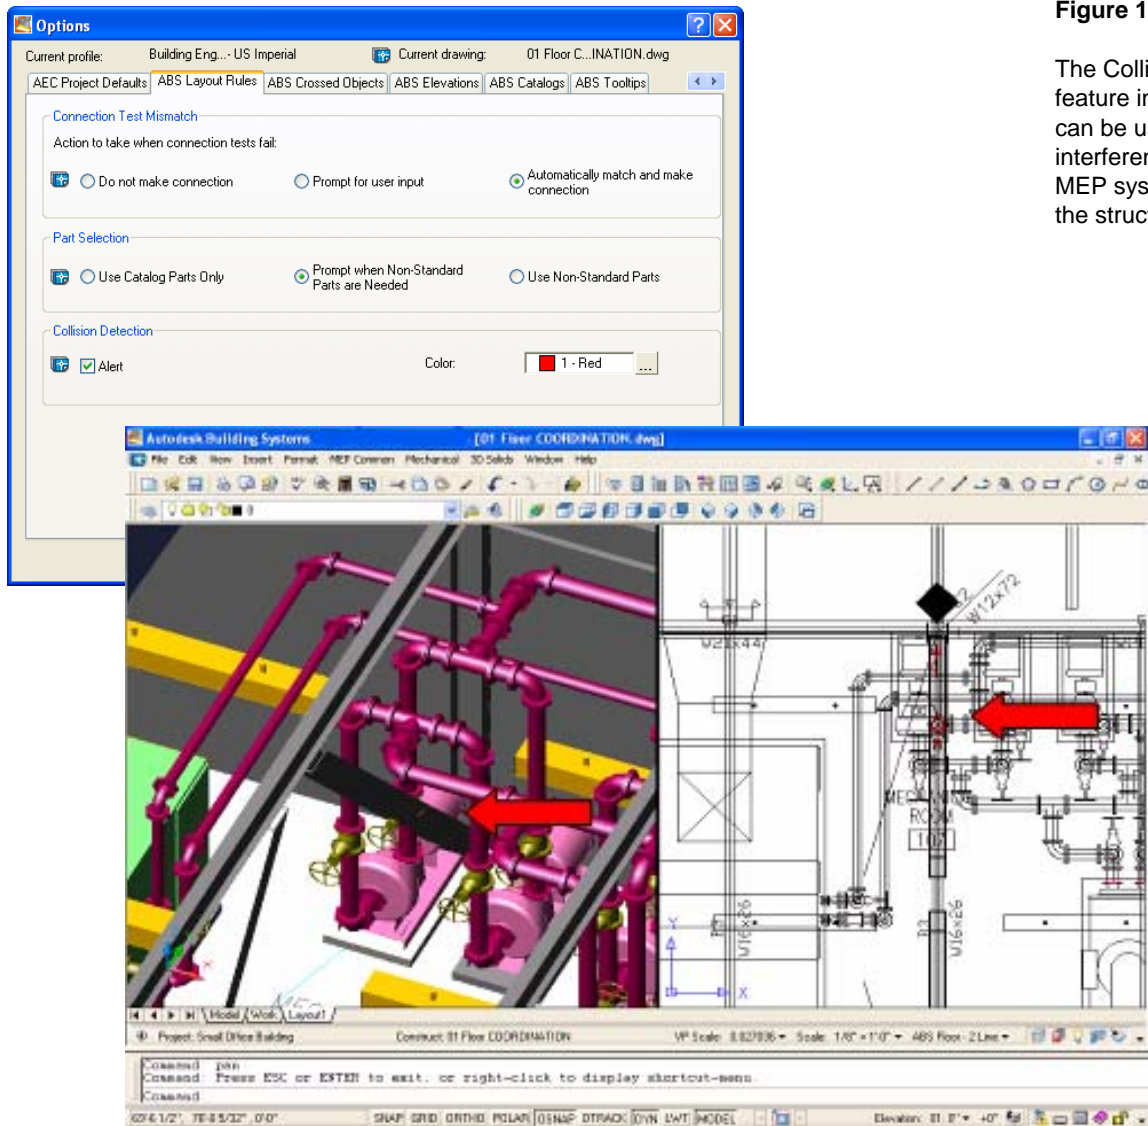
Options

Current profile: Building Eng...- US Imperial

Current drawing: 01 Floor C...INATION.dwg

AEC Project Defaults | ABS Layout Rules | ABS Crossed Objects | ABS Elevations | ABS Catalogs | ABS Tooltips

Connection Test Mismatch

Action to take when connection tests fail:

Do not make connection

Prompt for user input

Automatically match and make connection

Part Selection

Use Catalog Parts Only

Prompt when Non-Standard Parts are Needed

Use Non-Standard Parts

Collision Detection

Alert

Color:

1 - Red

...

Autodesk Building Systems [01 Floor COORDINATION.dwg]

File Edit View Insert Format MEP Common Mechanical 3D Solids Window Help

W12x72

W21x44

MECH ROOM 102

W16x26

W16x26

Model Work Layout1

Project: Small Office Building

Construct: 01 Floor COORDINATION

VP Scale: 0.027836 Scale: 1/8" = 1'-0" ABS Floor - 2 Line

Command: pan

Command: Press ESC or ENTER to exit, or right-click to display shortcut-menu.

Command:

SNAP GRID ORTHO POLAR OSNAP OTRACK DYN LWT MODEL

Elevation: 0' 0"

Figure 1

The Colli
feature ir
can be u
interferen
MEP sys
the struc